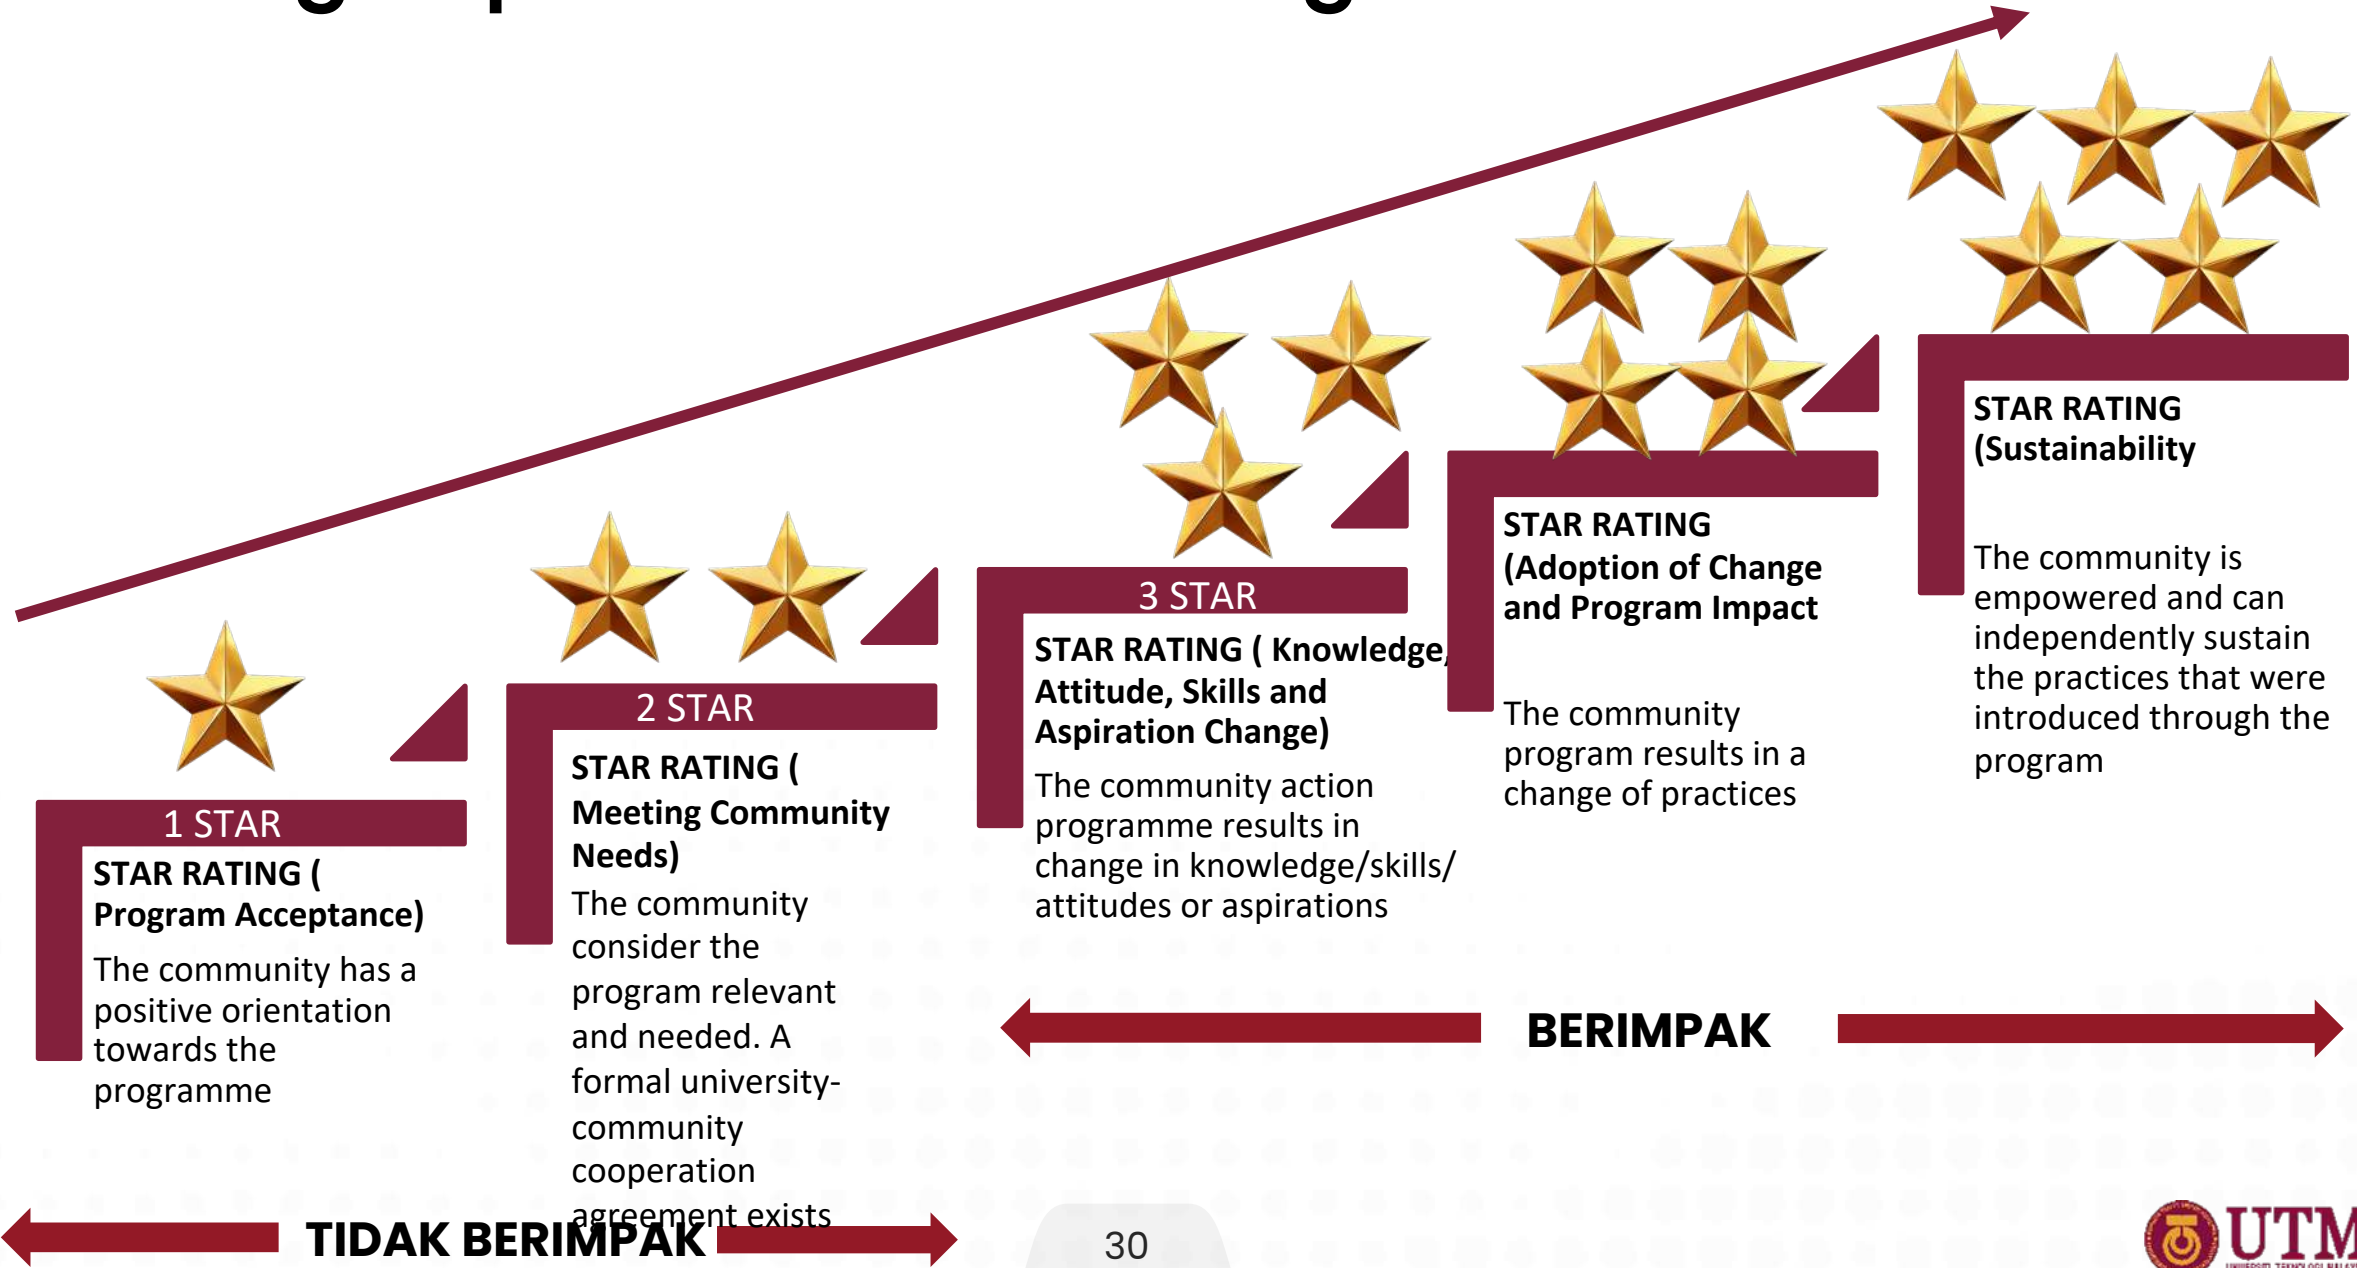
1 STAR

STAR RATING ( Program Acceptance)

The community has a positive orientation towards the programme

2 STAR

STAR RATING ( Meeting Community Needs)

The community consider the program relevant and needed. A formal university-community cooperation agreement exists

3 STAR

STAR RATING ( Knowledge, Attitude, Skills and Aspiration Change)

The community action programme results in change in knowledge/skills/ attitudes or aspirations

STAR RATING (Adoption of Change and Program Impact

The community program results in a change of practices

STAR RATING (Sustainability

The community is empowered and can independently sustain the practices that were introduced through the program

BERIMPAK

TIDAK BERIMPAK

30

UTM